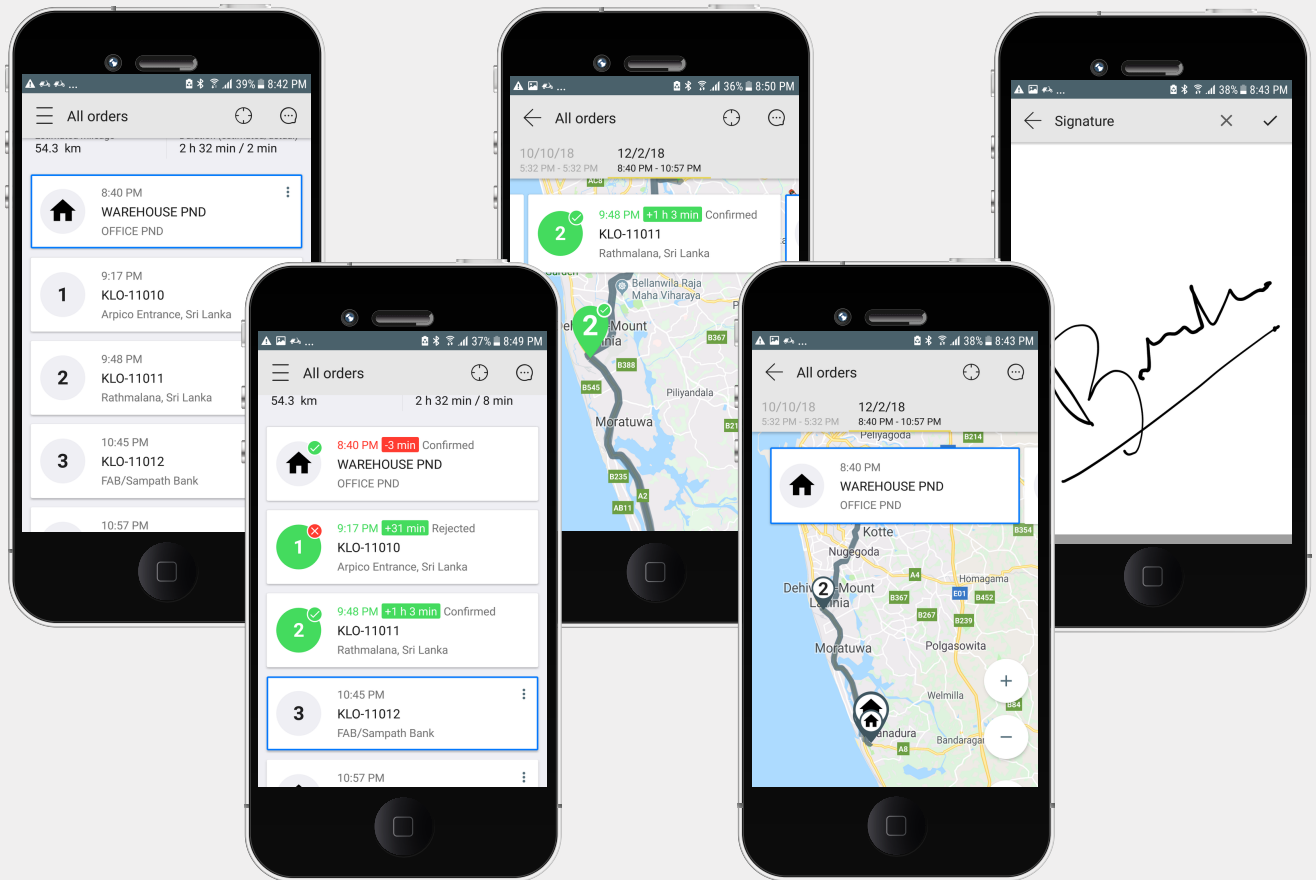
39% 8:42 PM
All orders
54.3 km
2 h 32 min / 2 min

8:40 PM
WAREHOUSE PND
OFFICE PND

1
9:17 PM
KLO-11010
Arpico Entrance, Sri Lanka

2
9:48 PM
KLO-11011
Rathmalana, Sri Lanka

3
10:45 PM
KLO-11012
FAB/Sampath Bank

10:57 PM

36% 8:50 PM
All orders
10/10/18
5:32 PM - 5:32 PM
12/2/18
8:40 PM - 10:57 PM

2
9:48 PM +1 h 3 min Confirmed
KLO-11011
Rathmalana, Sri Lanka

Bellanwila Raja Maha Viharaya
Mount
B367
B388
B545
Piliyandala
Moratuwa
B235
A2
AB11

38% 8:43 PM
Signature

37% 8:49 PM
All orders
54.3 km
2 h 32 min / 8 min

8:40 PM -3 min Confirmed
WAREHOUSE PND
OFFICE PND

1
9:17 PM +31 min Rejected
KLO-11010
Arpico Entrance, Sri Lanka

2
9:48 PM +1 h 3 min Confirmed
KLO-11011
Rathmalana, Sri Lanka

3
10:45 PM
KLO-11012
FAB/Sampath Bank

10:57 PM

38% 8:43 PM
All orders
10/10/18
5:32 PM - 5:32 PM
12/2/18
8:40 PM - 10:57 PM
Peliyagoda
B214

8:40 PM
WAREHOUSE PND
OFFICE PND

Kotte
B354
Nugegoda
A4
Homagama
Dehiwala-Mount Lavinia
B367
E01
B452
B267
B239
Moratuwa
Polgasowita
Welmilla
Panadura
Bandaragama
A8